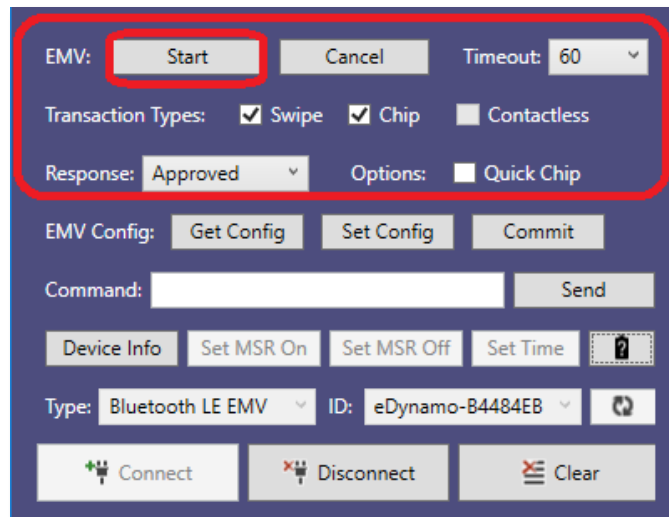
EMV: Start Cancel Timeout: 60

Transaction Types: Swipe Chip Contactless

Response: Approved Options: Quick Chip

EMV Config: Get Config Set Config Commit

Command: Send

Device Info Set MSR On Set MSR Off Set Time

Type: Bluetooth LE EMV ID: eDynamo-B4484EB

Connect Disconnect Clear